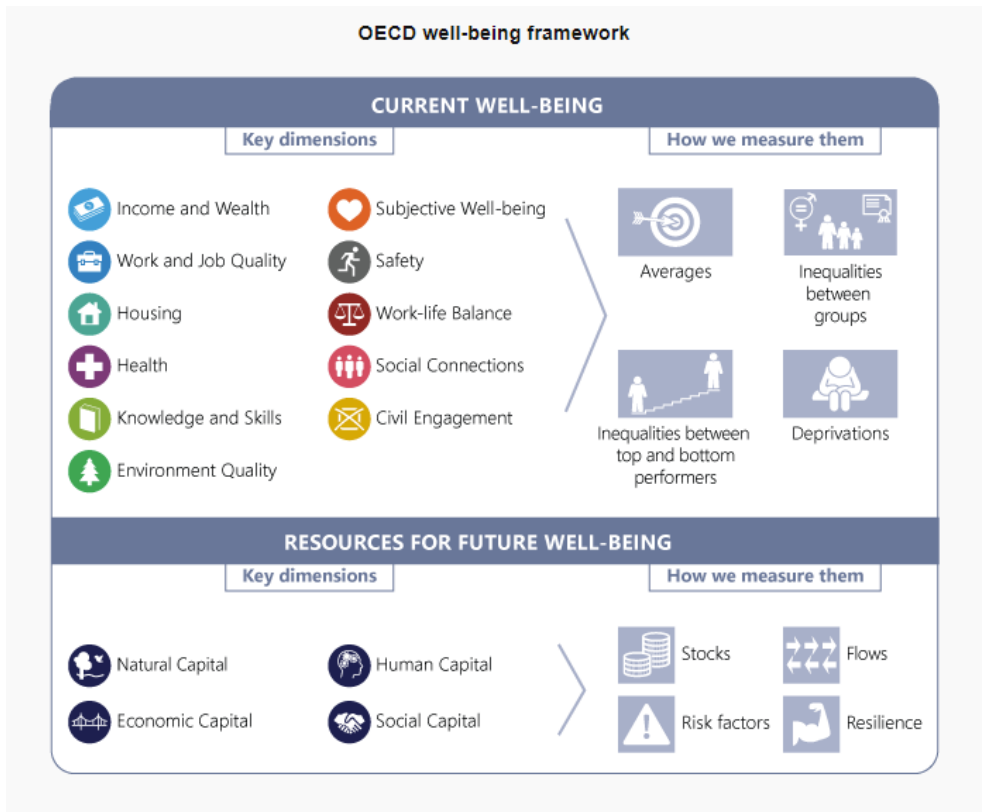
OECD well-being framework

CURRENT WELL-BEING

Key dimensions

Income and Wealth
Work and Job Quality
Housing
Health
Knowledge and Skills
Environment Quality

Subjective Well-being
Safety
Work-life Balance
Social Connections
Civil Engagement

How we measure them

Averages
Inequalities between groups
Inequalities between top and bottom performers
Deprivations

RESOURCES FOR FUTURE WELL-BEING

Key dimensions

Natural Capital
Economic Capital

Human Capital
Social Capital

How we measure them

Stocks
Flows
Risk factors
Resilience